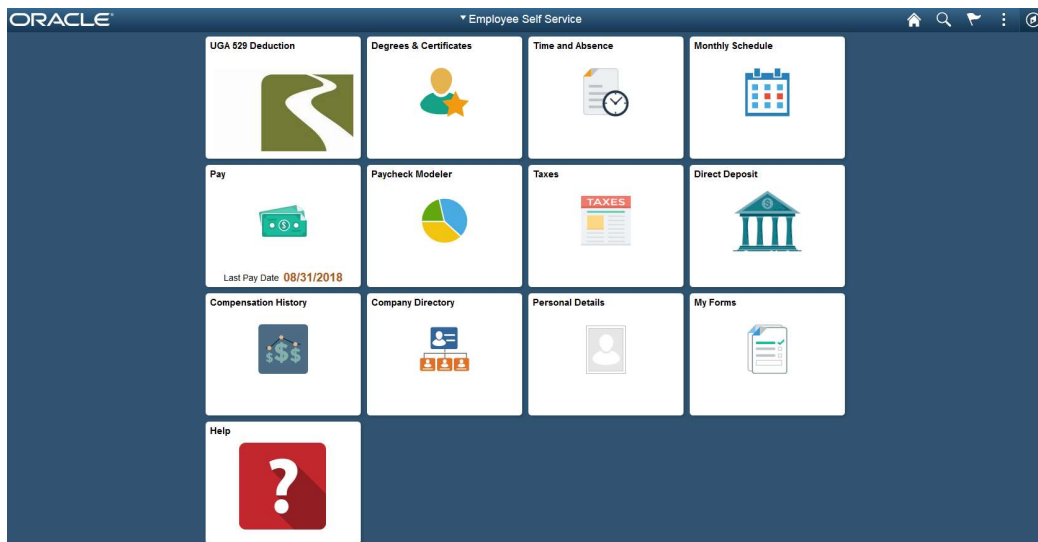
ORACLE

▾ Employee Self Service

UGA 529 Deduction

Degrees & Certificates

Time and Absence

Monthly Schedule

Pay

Last Pay Date 08/31/2018

Paycheck Modeler

Taxes

TAXES

Direct Deposit

Compensation History

Company Directory

Personal Details

My Forms

Help